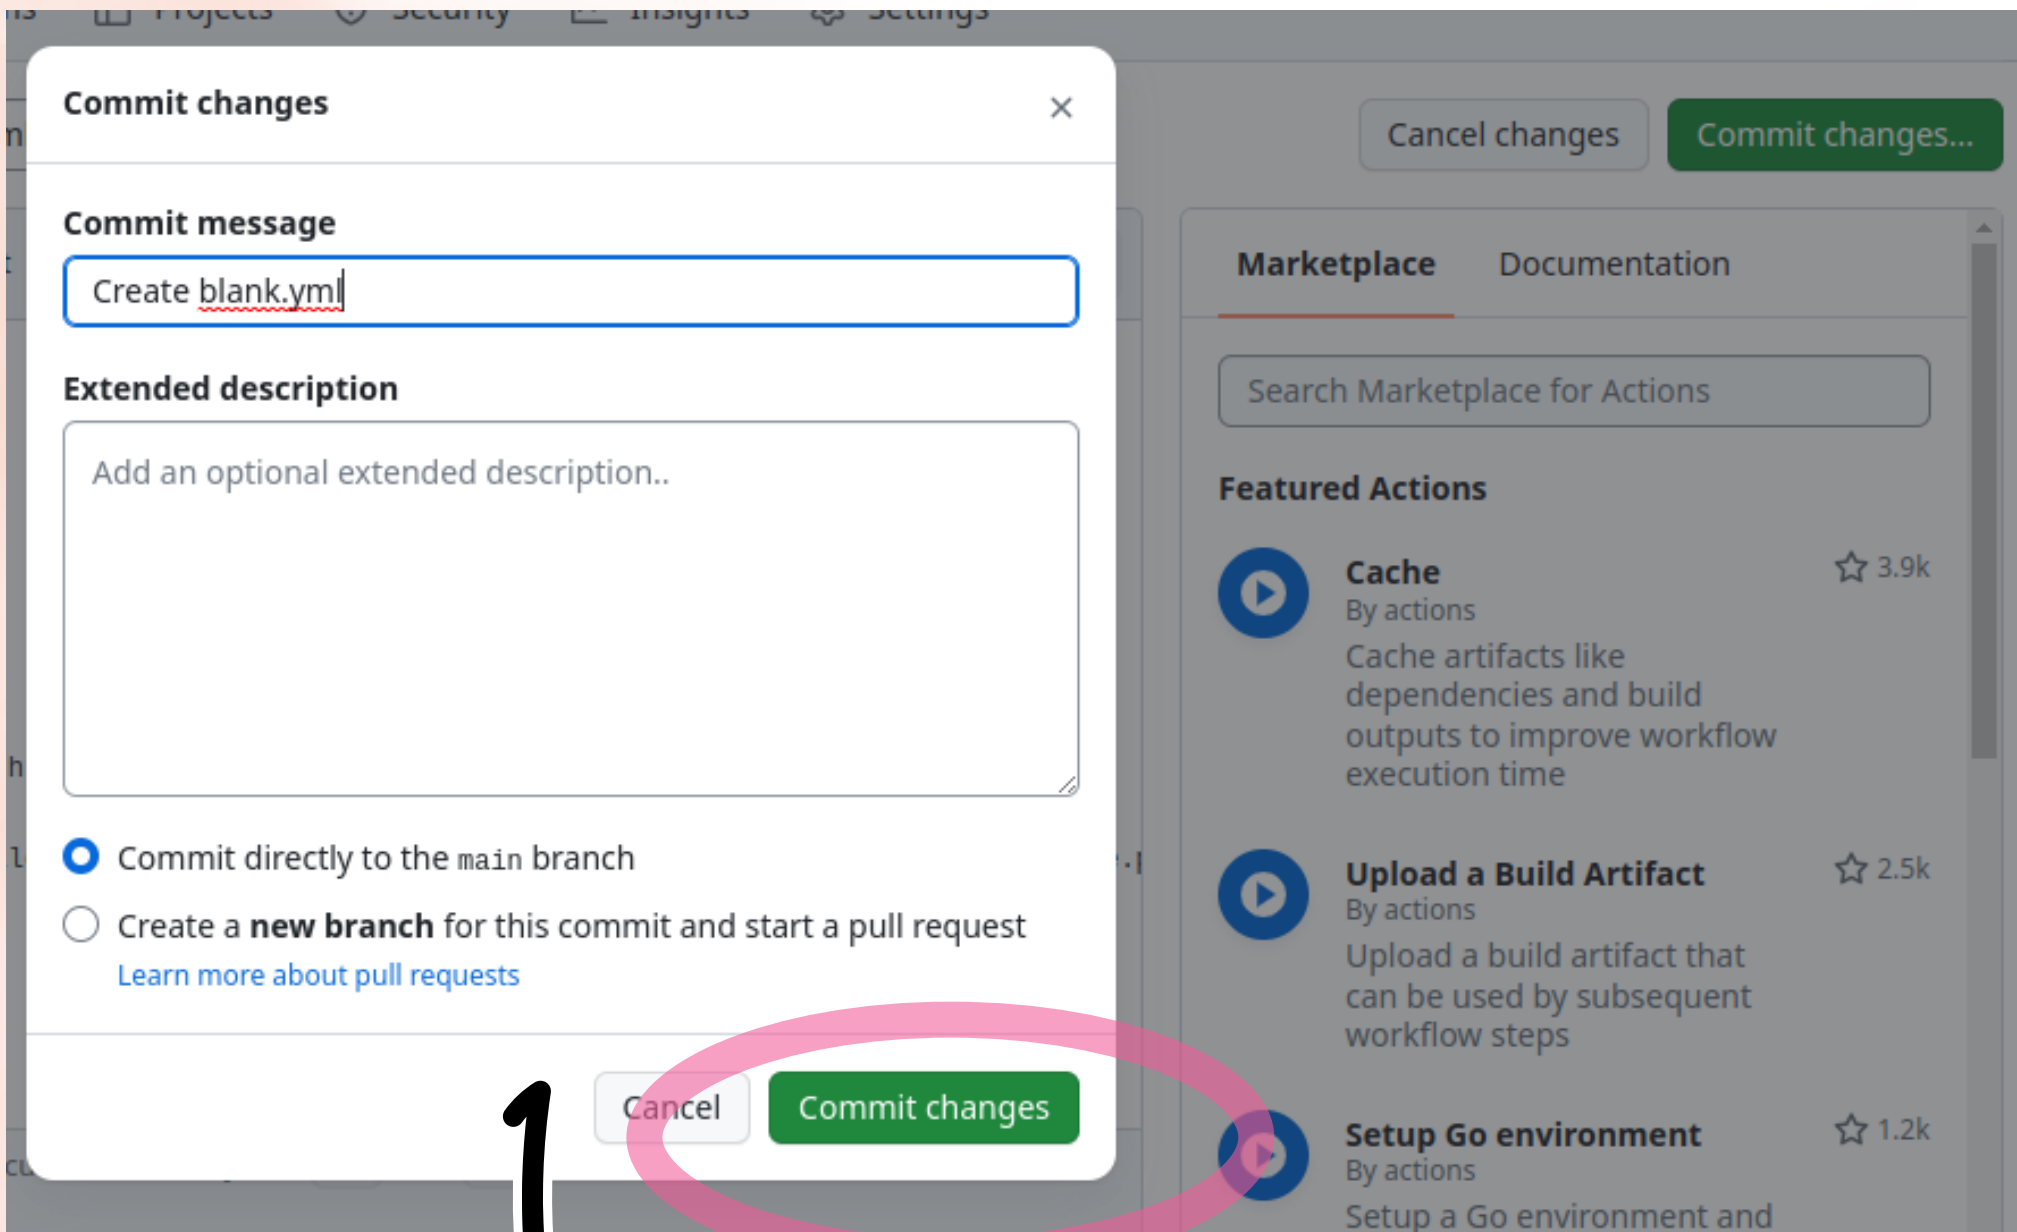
Commit changes

Commit message

Create blank.yml

Extended description

Add an optional extended description..

Commit directly to the main branch

Create a **new branch** for this commit and start a pull request

Learn more about pull requests

Cancel

Commit changes

Cancel changes

Commit changes...

Marketplace

Documentation

Search Marketplace for Actions

Featured Actions

Cache
By actions
Cache artifacts like dependencies and build outputs to improve workflow execution time

3.9k

Upload a Build Artifact
By actions
Upload a build artifact that can be used by subsequent workflow steps

2.5k

Setup Go environment
By actions
Setup a Go environment and

1.2k